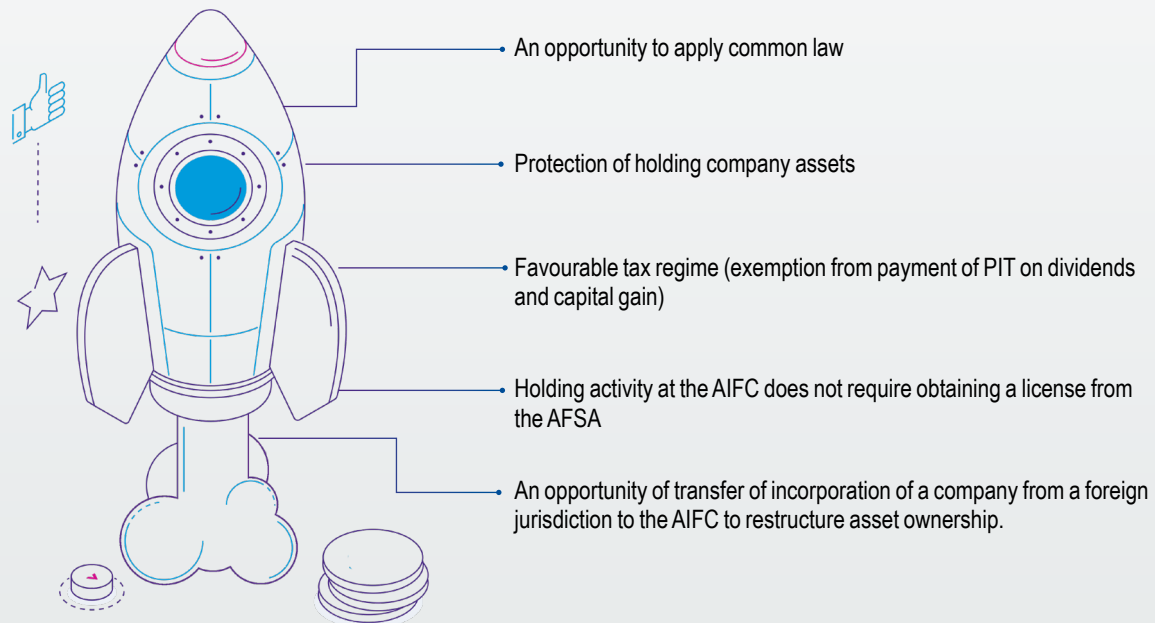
An opportunity to apply common law

Protection of holding company assets

Favourable tax regime (exemption from payment of PIT on dividends and capital gain)

Holding activity at the AIFC does not require obtaining a license from the AFSA

An opportunity of transfer of incorporation of a company from a foreign jurisdiction to the AIFC to restructure asset ownership.